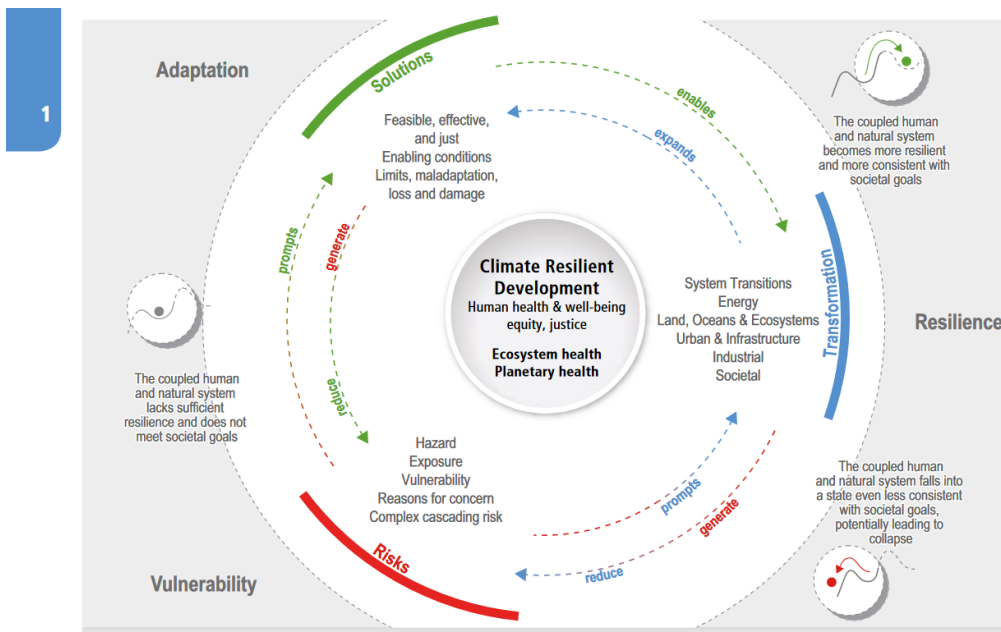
1

Adaptation

Solutions

Feasible, effective, and just
Enabling conditions
Limits, maladaptation, loss and damage

enables

expands

The coupled human and natural system becomes more resilient and more consistent with societal goals

prompts

generate

Climate Resilient Development
Human health & well-being equity, justice

Ecosystem health
Planetary health

System Transitions
Energy
Land, Oceans & Ecosystems
Urban & Infrastructure
Industrial
Societal

Transformation

Resilience

The coupled human and natural system lacks sufficient resilience and does not meet societal goals

reduce

Hazard
Exposure
Vulnerability
Reasons for concern
Complex cascading risk

The coupled human and natural system falls into a state even less consistent with societal goals, potentially leading to collapse

prompts

generate

Risks

reduce

Vulnerability